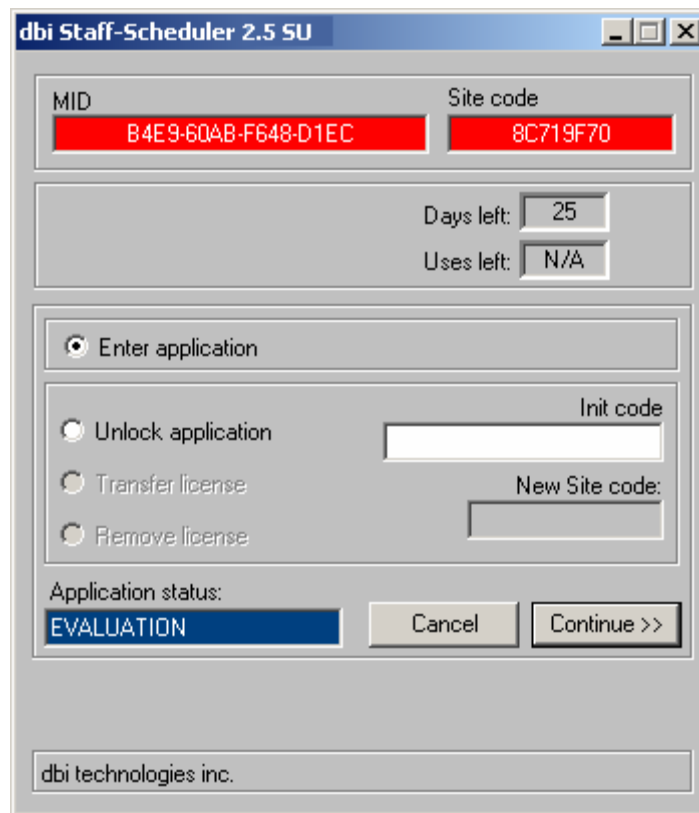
dbi Staff-Scheduler 2.5 SU

MID
B4E9-60AB-F648-D1EC

Site code
8C719F70

Days left: 25
Uses left: N/A

Enter application

Unlock application
Transfer license
Remove license

Init code

New Site code:

Application status:
EVALUATION

Cancel
Continue >>

dbi technologies inc.